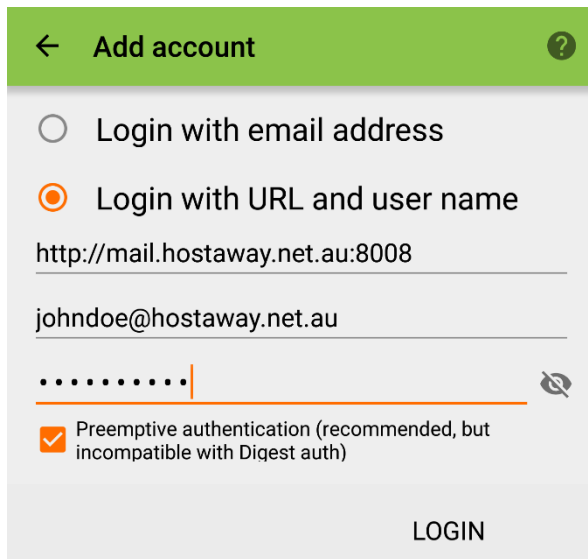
Add account

?

Login with email address

Login with URL and user name

http://mail.hostaway.net.au:8008

johndoe@hostaway.net.au

••••••••••

Preemptive authentication (recommended, but incompatible with Digest auth)

LOGIN